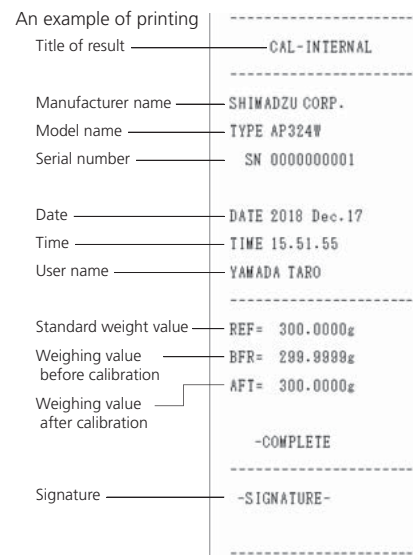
An example of printing

Title of result CAL-INTERNAL

Manufacturer name SHIMADZU CORP.
Model name TYPE AP324W
Serial number SN 0000000001

Date DATE 2018 Dec.17
Time TIME 15.51.55
User name YAMADA TARO

Standard weight value REF= 300.0000g
Weighing value before calibration BFR= 299.9999g
Weighing value after calibration AFT= 300.0000g

-COMPLETE

Signature -SIGNATURE-